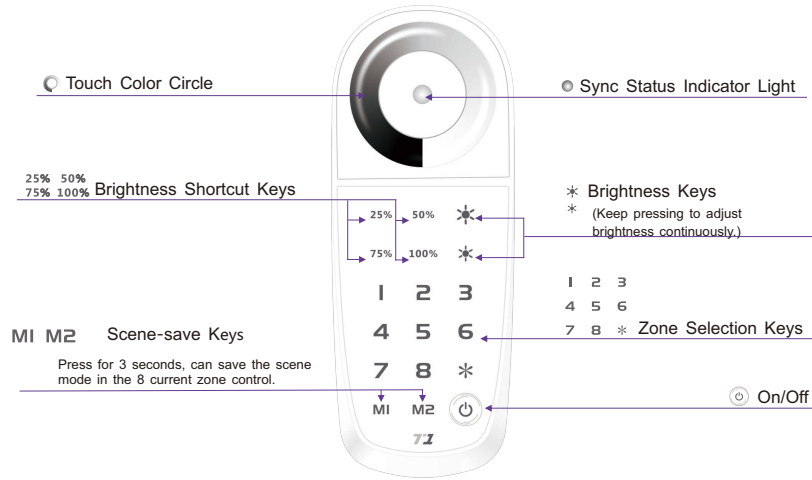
Touch Color Circle

Sync Status Indicator Light

25% 50%
75% 100% Brightness Shortcut Keys

Brightness Keys
(Keep pressing to adjust brightness continuously.)

25% 50%
75% 100%

1 2 3
4 5 6
7 8 *

1 2 3
4 5 6
7 8 * Zone Selection Keys

M1 M2 Scene-save Keys

Press for 3 seconds, can save the scene mode in the 8 current zone control.

M1 M2

On/Off

T1